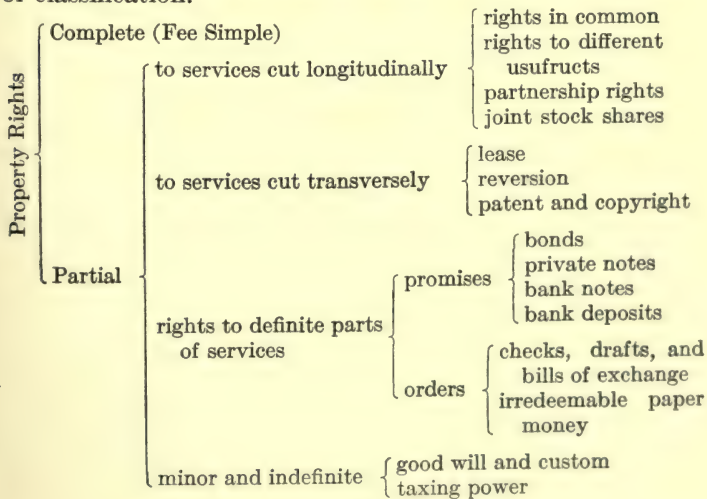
of classification:

Property Rights

Complete (Fee Simple)

Partial

to services cut longitudinally

rights in common
rights to different usufructs
partnership rights
joint stock shares

to services cut transversely

lease
reversion
patent and copyright

rights to definite parts of services

promises

bonds
private notes
bank notes
bank deposits

orders

checks, drafts, and bills of exchange
irredeemable paper money

minor and indefinite

good will and custom
taxing power